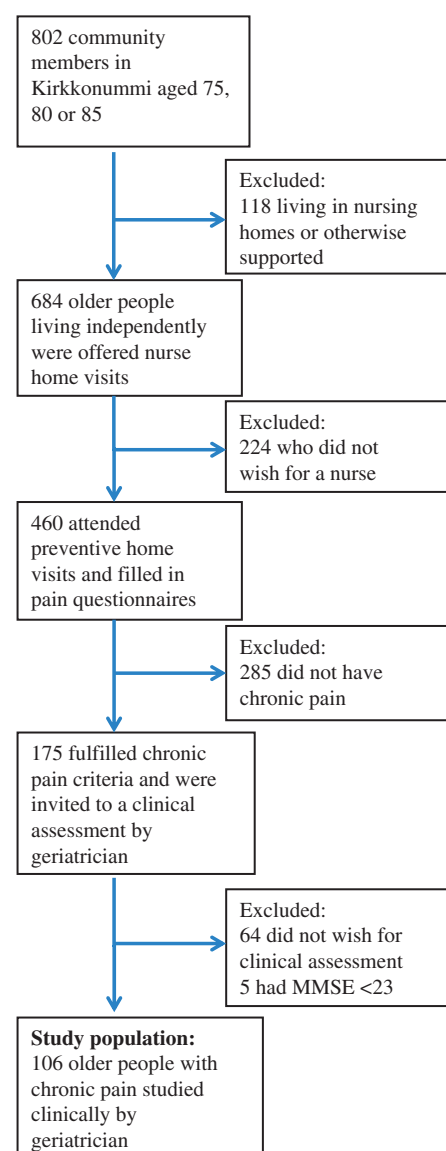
802 community members in Kirkkonummi aged 75, 80 or 85

Excluded:
118 living in nursing homes or otherwise supported

684 older people living independently were offered nurse home visits

Excluded:
224 who did not wish for a nurse

460 attended preventive home visits and filled in pain questionnaires

Excluded:
285 did not have chronic pain

175 fulfilled chronic pain criteria and were invited to a clinical assessment by geriatrician

Excluded:
64 did not wish for clinical assessment
5 had MMSE <23

**Study population:**
106 older people with chronic pain studied clinically by geriatrician